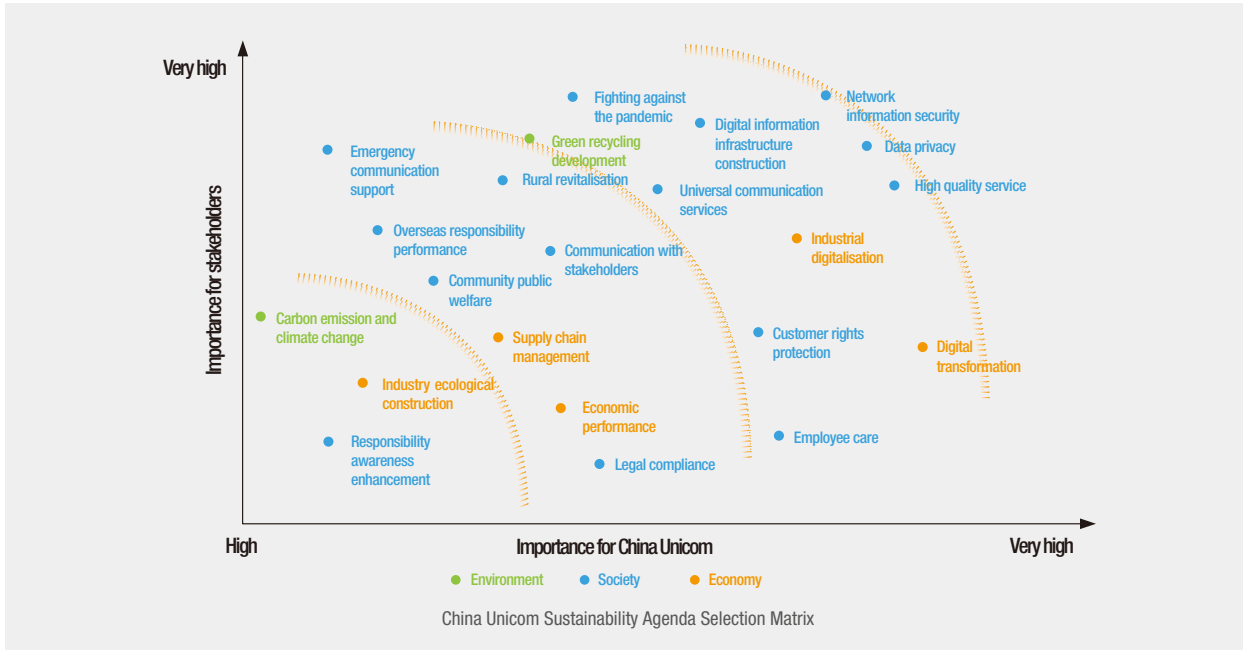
Very high

Importance for stakeholders

Fighting against the pandemic

Network information security

Digital information infrastructure construction

Data privacy

Emergency communication support

Green recycling development

Rural revitalisation

Universal communication services

High quality service

Overseas responsibility performance

Communication with stakeholders

Industrial digitalisation

Community public welfare

Carbon emission and climate change

Supply chain management

Customer rights protection

Digital transformation

Industry ecological construction

Economic performance

Responsibility awareness enhancement

Employee care

Legal compliance

High

Importance for China Unicom

Very high

Environment

Society

Economy

China Unicom Sustainability Agenda Selection Matrix